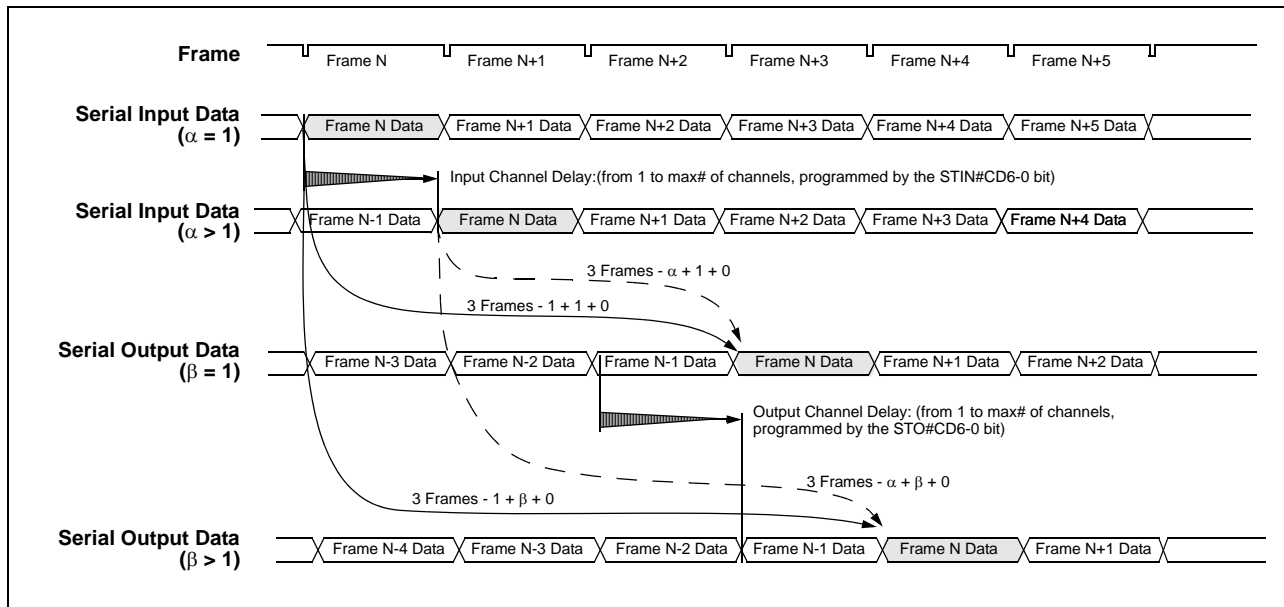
Frame
Frame N
Frame N+1
Frame N+2
Frame N+3
Frame N+4
Frame N+5

Serial Input Data
($\alpha$ = 1)
Frame N Data
Frame N+1 Data
Frame N+2 Data
Frame N+3 Data
Frame N+4 Data
Frame N+5 Data

Input Channel Delay:(from 1 to max# of channels, programmed by the STIN#CD6-0 bit)

Serial Input Data
($\alpha$ > 1)
Frame N-1 Data
Frame N Data
Frame N+1 Data
Frame N+2 Data
Frame N+3 Data
Frame N+4 Data

3 Frames - $\alpha$ + 1 + 0
3 Frames - 1 + 1 + 0

Serial Output Data
($\beta$ = 1)
Frame N-3 Data
Frame N-2 Data
Frame N-1 Data
Frame N Data
Frame N+1 Data
Frame N+2 Data

Output Channel Delay: (from 1 to max# of channels, programmed by the STO#CD6-0 bit)

3 Frames - $\alpha$ + $\beta$ + 0
3 Frames - 1 + $\beta$ + 0

Serial Output Data
($\beta$ > 1)
Frame N-4 Data
Frame N-3 Data
Frame N-2 Data
Frame N-1 Data
Frame N Data
Frame N+1 Data